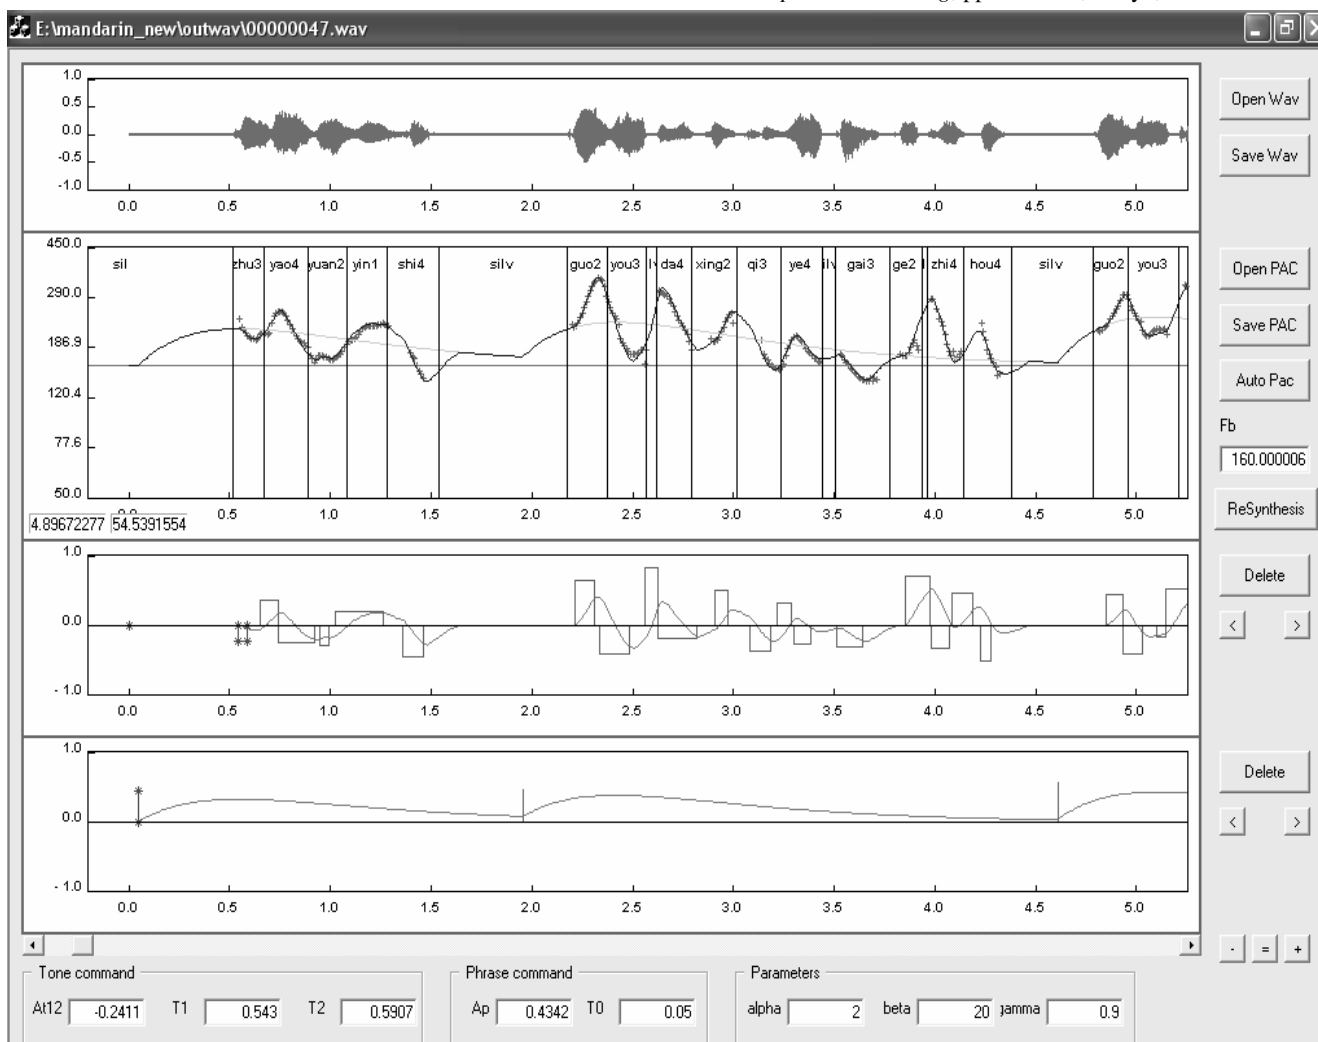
E:\mandarin_new\outwav\00000047.wav

1.0
0.5
0.0
-0.5
-1.0
0.0 0.5 1.0 1.5 2.0 2.5 3.0 3.5 4.0 4.5 5.0

Open Wav
Save Wav

450.0
290.0
186.9
120.4
77.6
50.0
sil zhu3 yao4 yuan2 yin1 shi4 silv guo2 you3 lv da4 xing2 qi3 ye4 ilv gai3 ge2 l zhi4 hou4 silv guo2 you3
0.5 1.0 1.5 2.0 2.5 3.0 3.5 4.0 4.5 5.0
4.89672277 54.5391554

Open PAC
Save PAC
Auto Pac
Fb
160.000006
ReSynthesis

1.0
0.0
- 1.0
0.0 0.5 1.0 1.5 2.0 2.5 3.0 3.5 4.0 4.5 5.0

Delete
< >

1.0
0.0
- 1.0
0.0 0.5 1.0 1.5 2.0 2.5 3.0 3.5 4.0 4.5 5.0

Delete
< >

- = +

Tone command
At12 -0.2411 T1 0.543 T2 0.5907

Phrase command
Ap 0.4342 T0 0.05

Parameters
alpha 2 beta 20 gamma 0.9